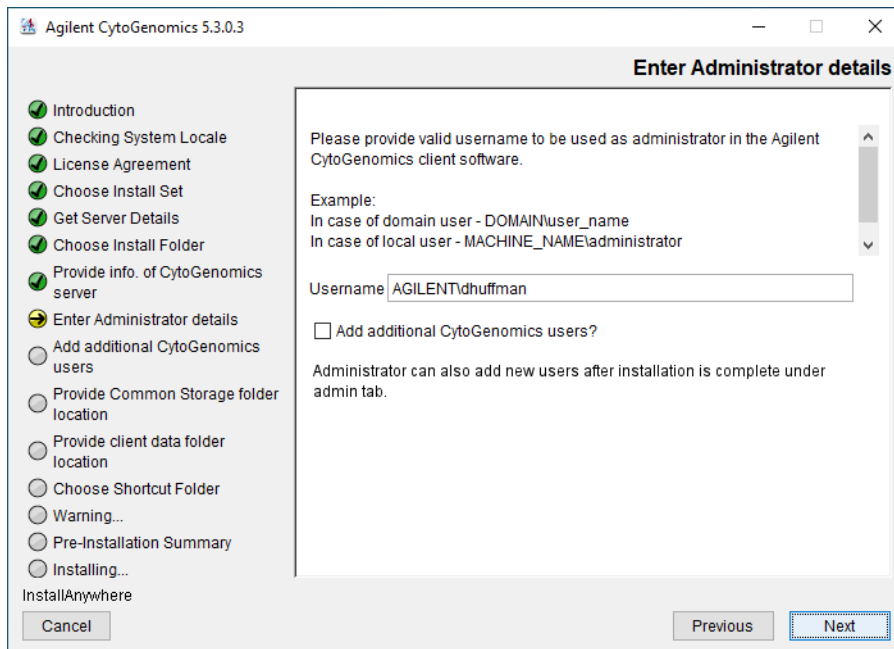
Agilent CytoGenomics 5.3.0.3

Enter Administrator details

Introduction
Checking System Locale
License Agreement
Choose Install Set
Get Server Details
Choose Install Folder
Provide info. of CytoGenomics server
Enter Administrator details
Add additional CytoGenomics users
Provide Common Storage folder location
Provide client data folder location
Choose Shortcut Folder
Warning...
Pre-Installation Summary
Installing...

Please provide valid username to be used as administrator in the Agilent CytoGenomics client software.

Example:
In case of domain user - DOMAIN\user_name
In case of local user - MACHINE_NAME\administrator

Username AGILENT\dhuffman

Add additional CytoGenomics users?

Administrator can also add new users after installation is complete under admin tab.

InstallAnywhere

Cancel

Previous

Next